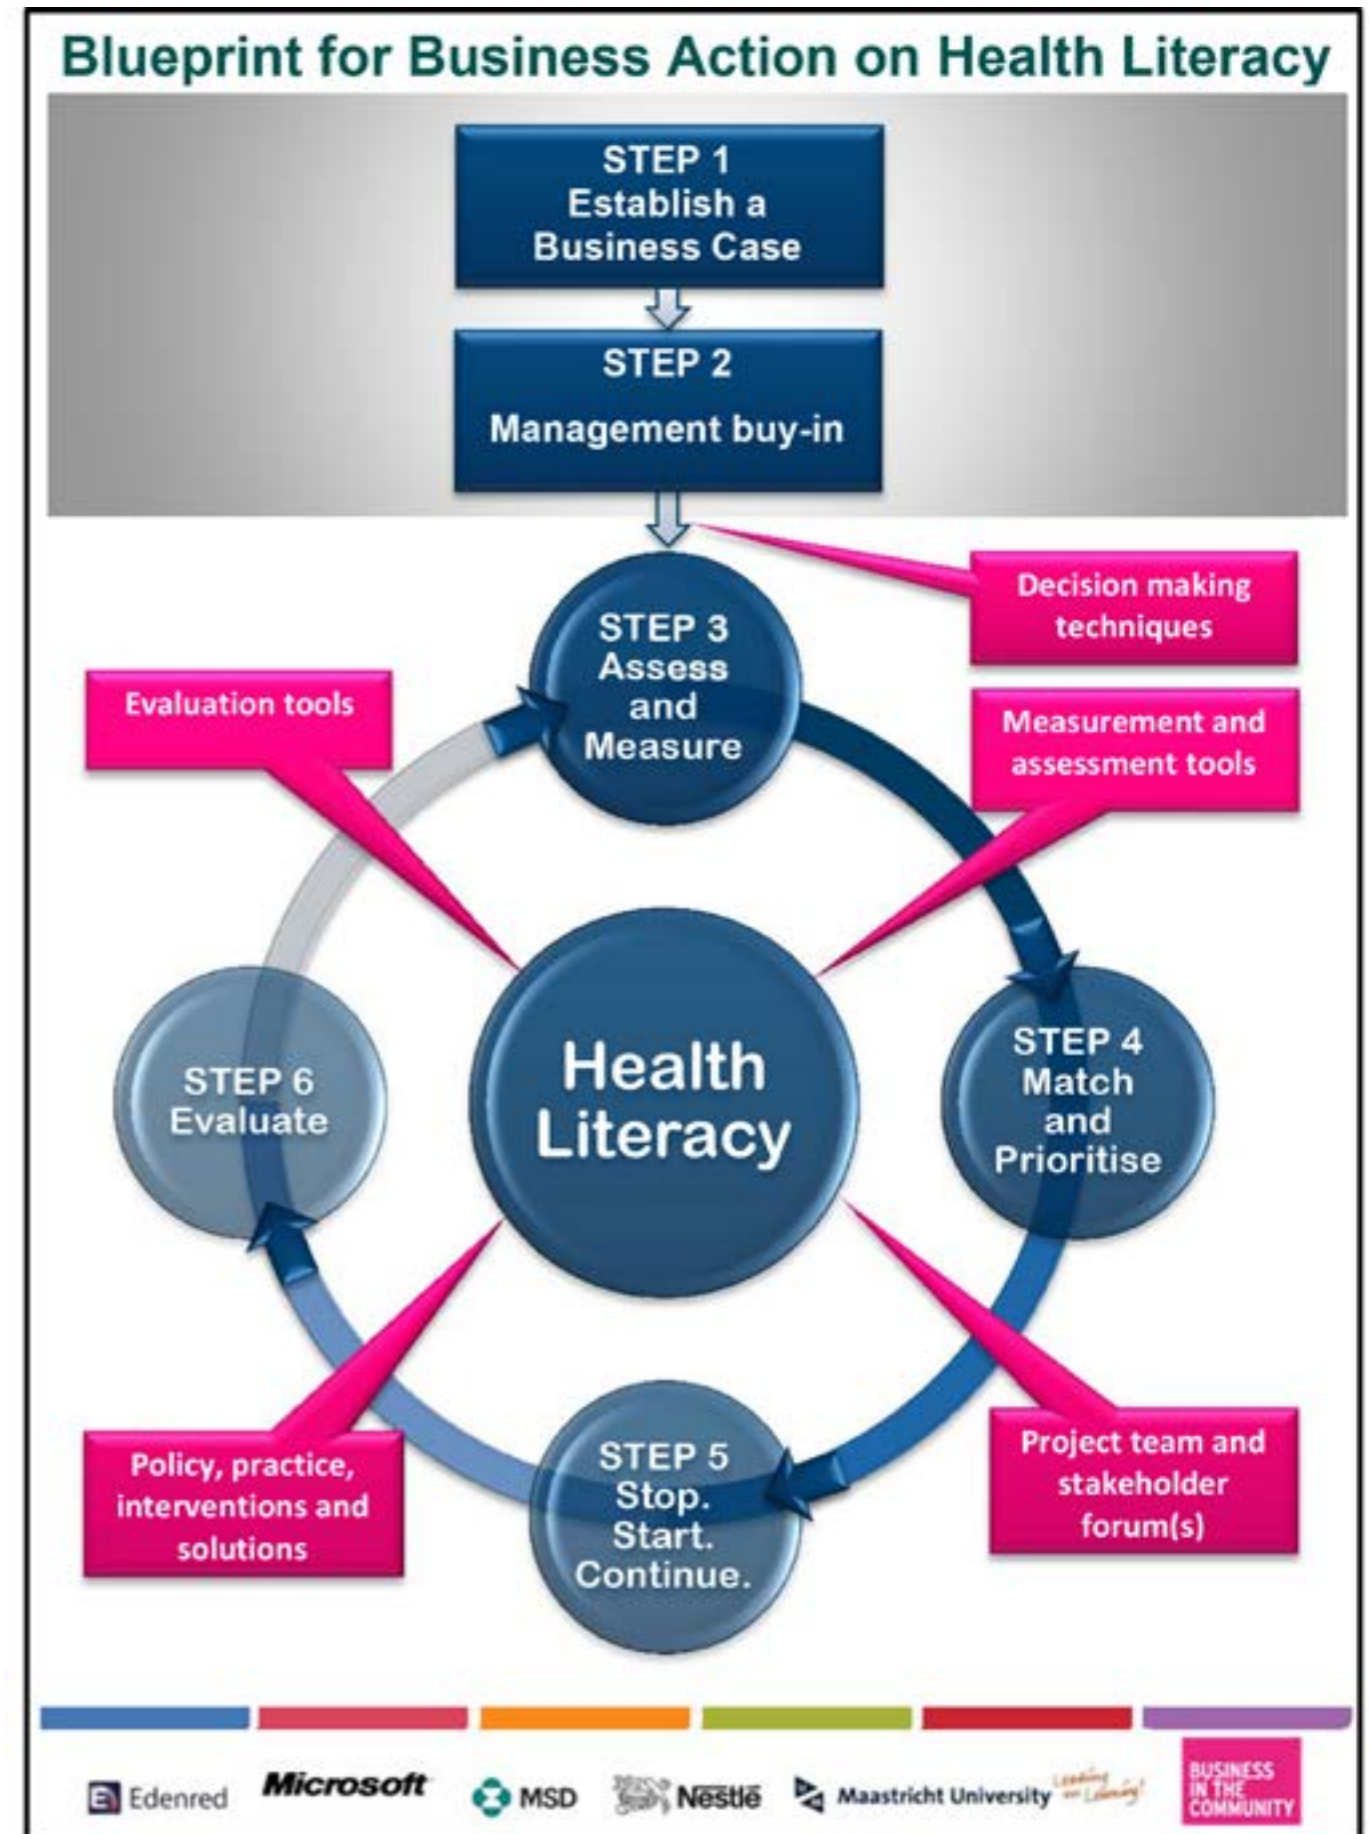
Blueprint for Business Action on Health Literacy

STEP 1
Establish a Business Case

STEP 2
Management buy-in

Decision making techniques

STEP 3
Assess and Measure

Evaluation tools

Measurement and assessment tools

Health Literacy

STEP 6
Evaluate

STEP 4
Match and Prioritise

STEP 5
Stop. Start. Continue.

Policy, practice, interventions and solutions

Project team and stakeholder forum(s)

Edenred Microsoft MSD Nestlé Maastricht University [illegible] BUSINESS IN THE COMMUNITY